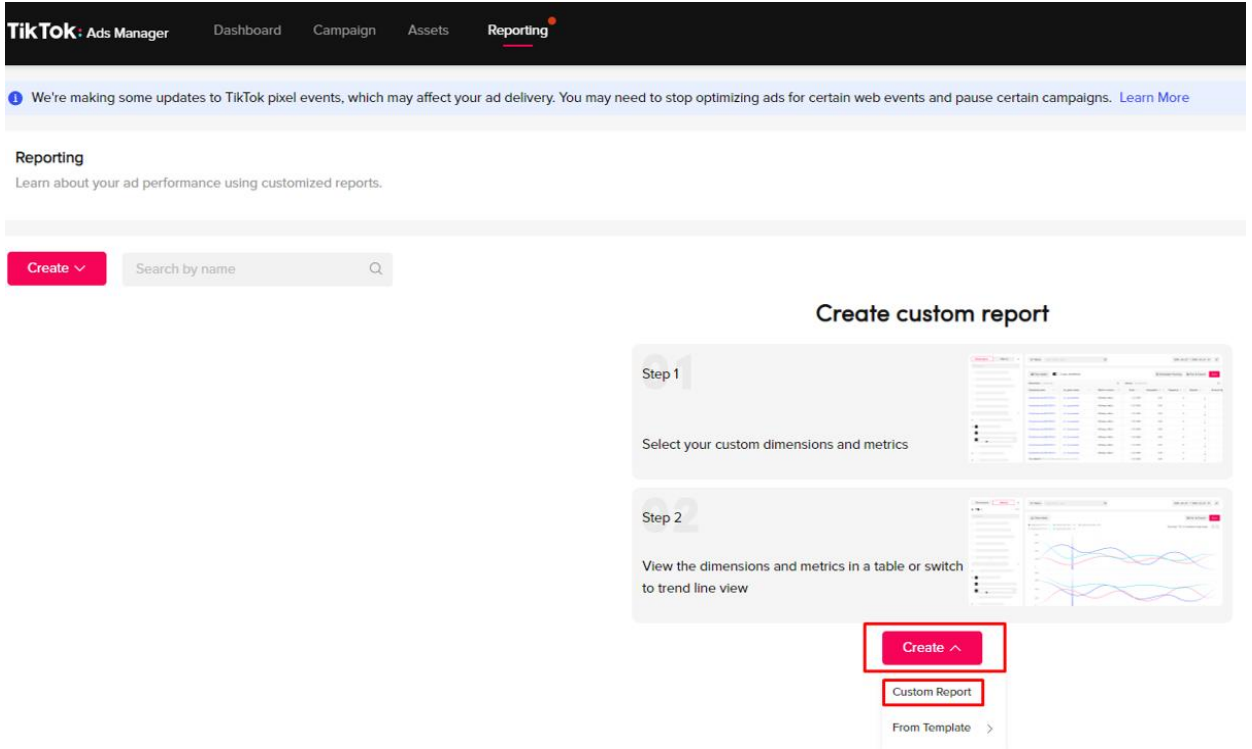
TikTok: Ads Manager Dashboard Campaign Assets Reporting

We're making some updates to TikTok pixel events, which may affect your ad delivery. You may need to stop optimizing ads for certain web events and pause certain campaigns. Learn More

Reporting

Learn about your ad performance using customized reports.

Create

Search by name

Create custom report

01

Step 1

Select your custom dimensions and metrics

02

Step 2

View the dimensions and metrics in a table or switch to trend line view

Create

Custom Report

From Template